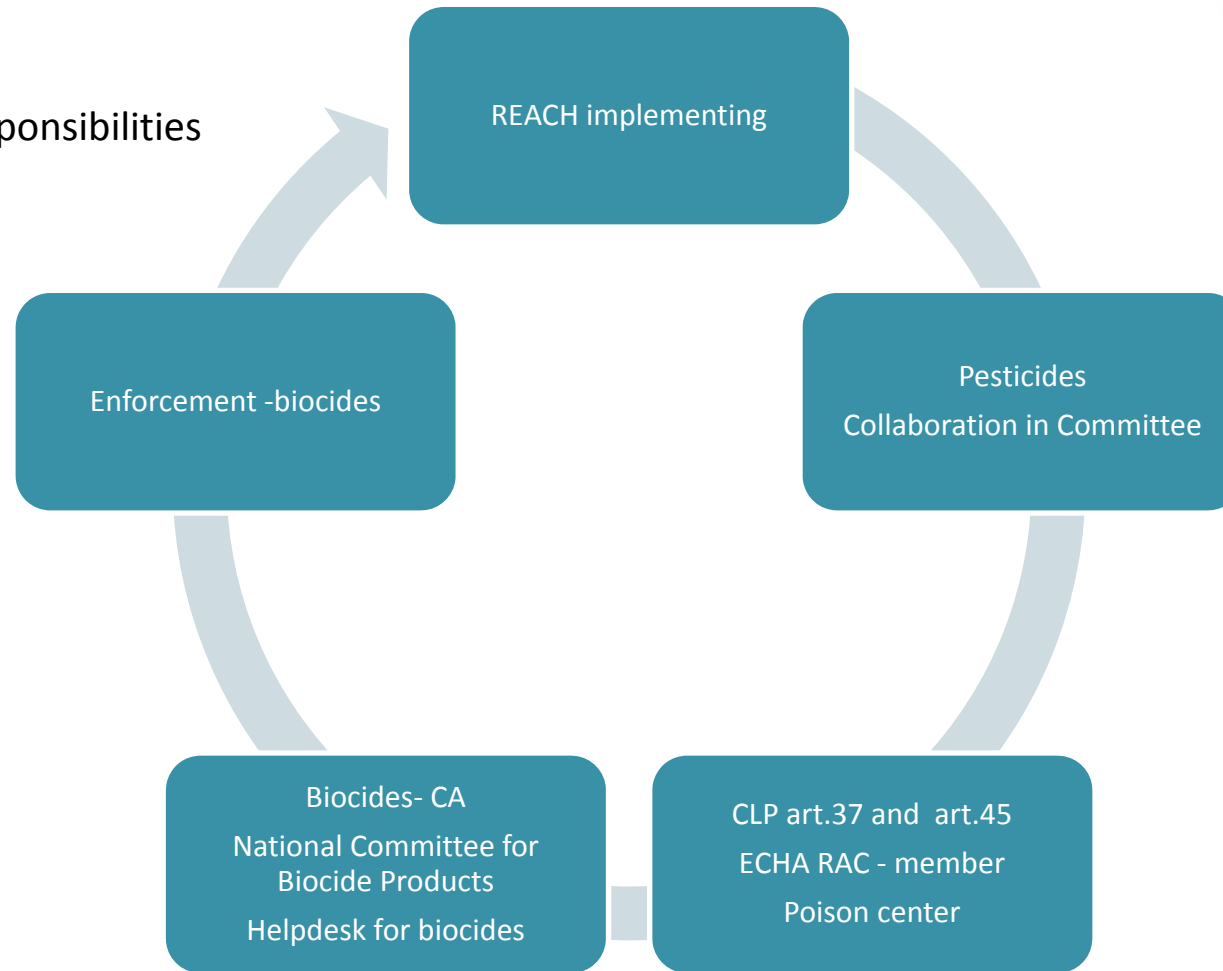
ponsibilities

REACH implementing

Pesticides
Collaboration in Committee

CLP art.37 and art.45
ECHA RAC - member
Poison center

Biocides- CA
National Committee for Biocide Products
Helpdesk for biocides

Enforcement -biocides